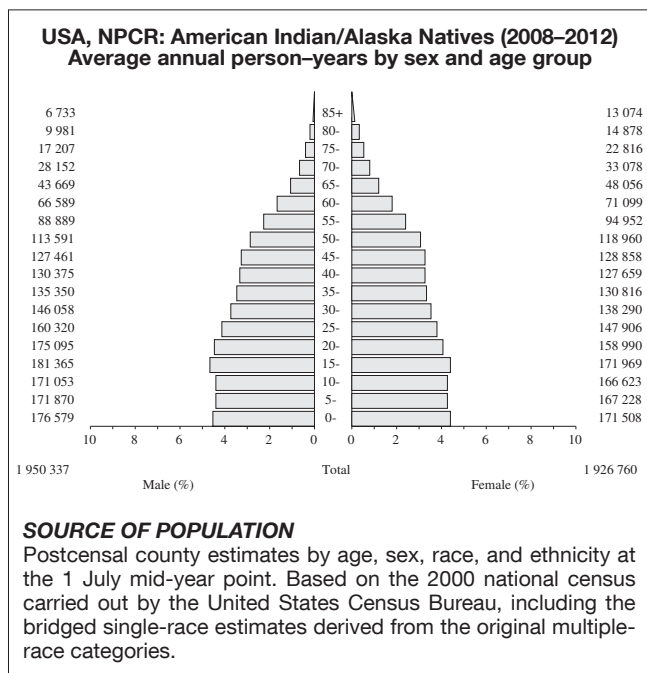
USA, NPCR: American Indian/Alaska Natives (2008–2012)
Average annual person–years by sex and age group

| Male | Age | Female |
|---|---|---|
| 6 733 | 85+ | 13 074 |
| 9 981 | 80- | 14 878 |
| 17 207 | 75- | 22 816 |
| 28 152 | 70- | 33 078 |
| 43 669 | 65- | 48 056 |
| 66 589 | 60- | 71 099 |
| 88 889 | 55- | 94 952 |
| 113 591 | 50- | 118 960 |
| 127 461 | 45- | 128 858 |
| 130 375 | 40- | 127 659 |
| 135 350 | 35- | 130 816 |
| 146 058 | 30- | 138 290 |
| 160 320 | 25- | 147 906 |
| 175 095 | 20- | 158 990 |
| 181 365 | 15- | 171 969 |
| 171 053 | 10- | 166 623 |
| 171 870 | 5- | 167 228 |
| 176 579 | 0- | 171 508 |

10 8 6 4 2 0 0 2 4 6 8 10

1 950 337 Total 1 926 760
Male (%) Female (%)

SOURCE OF POPULATION
Postcensal county estimates by age, sex, race, and ethnicity at the 1 July mid-year point. Based on the 2000 national census carried out by the United States Census Bureau, including the bridged single-race estimates derived from the original multiple-race categories.